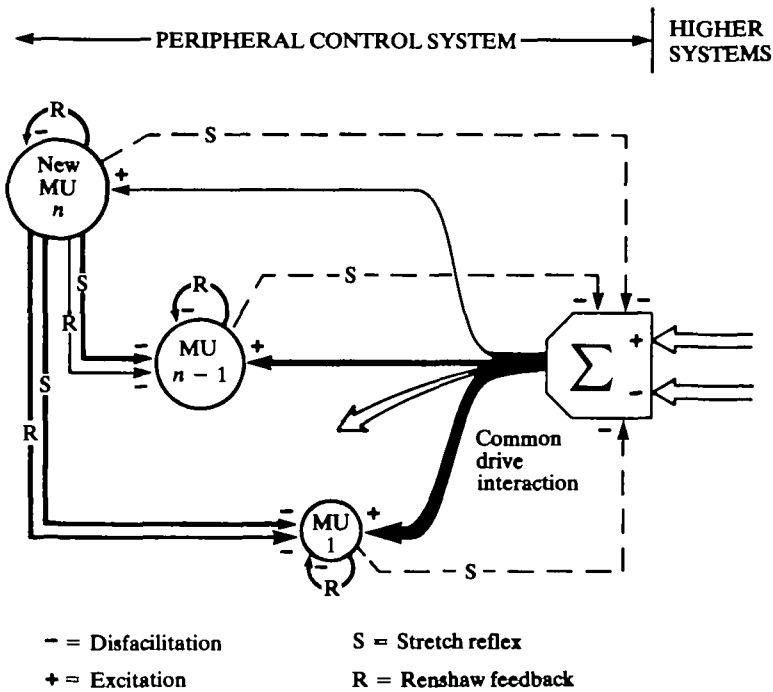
PERIPHERAL CONTROL SYSTEM

HIGHER SYSTEMS

R

-

New MU $n$

+

S

S

S

R

R

-

MU $n-1$

+

-

-

S

R

$\Sigma$

-

-

+

-

-

Common drive interaction

S

R

-

-

MU 1

+

-

R

S

- = Disfacilitation

+ = Excitation

S = Stretch reflex

R = Renshaw feedback